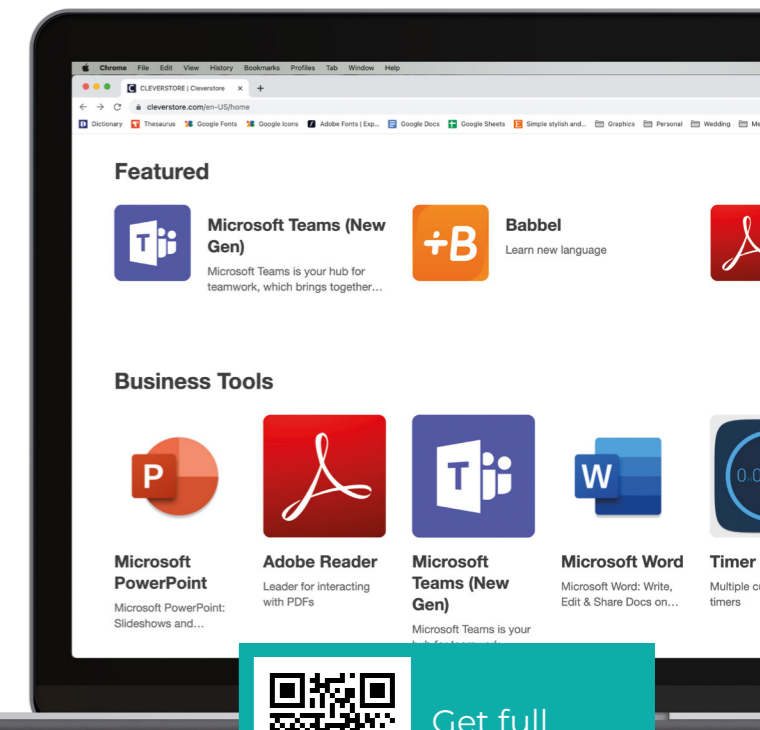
Chrome File Edit View History Bookmarks Profiles Tab Window Help

CLEVERSTORE | Cleverstore

cleverstore.com/en-US/home

Dictionary Thesaurus Google Fonts Google Icons Adobe Fonts | Exp... Google Docs Google Sheets Simple stylish and... Graphics Personal Wedding Me

Featured

Microsoft Teams (New Gen)
Microsoft Teams is your hub for teamwork, which brings together...

Babbel
Learn new language

Business Tools

Microsoft PowerPoint
Microsoft PowerPoint: Slideshows and...

Adobe Reader
Leader for interacting with PDFs

Microsoft Teams (New Gen)
Microsoft Teams is your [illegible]

Microsoft Word
Microsoft Word: Write, Edit & Share Docs on...

Timer
Multiple c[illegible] timers

Get full